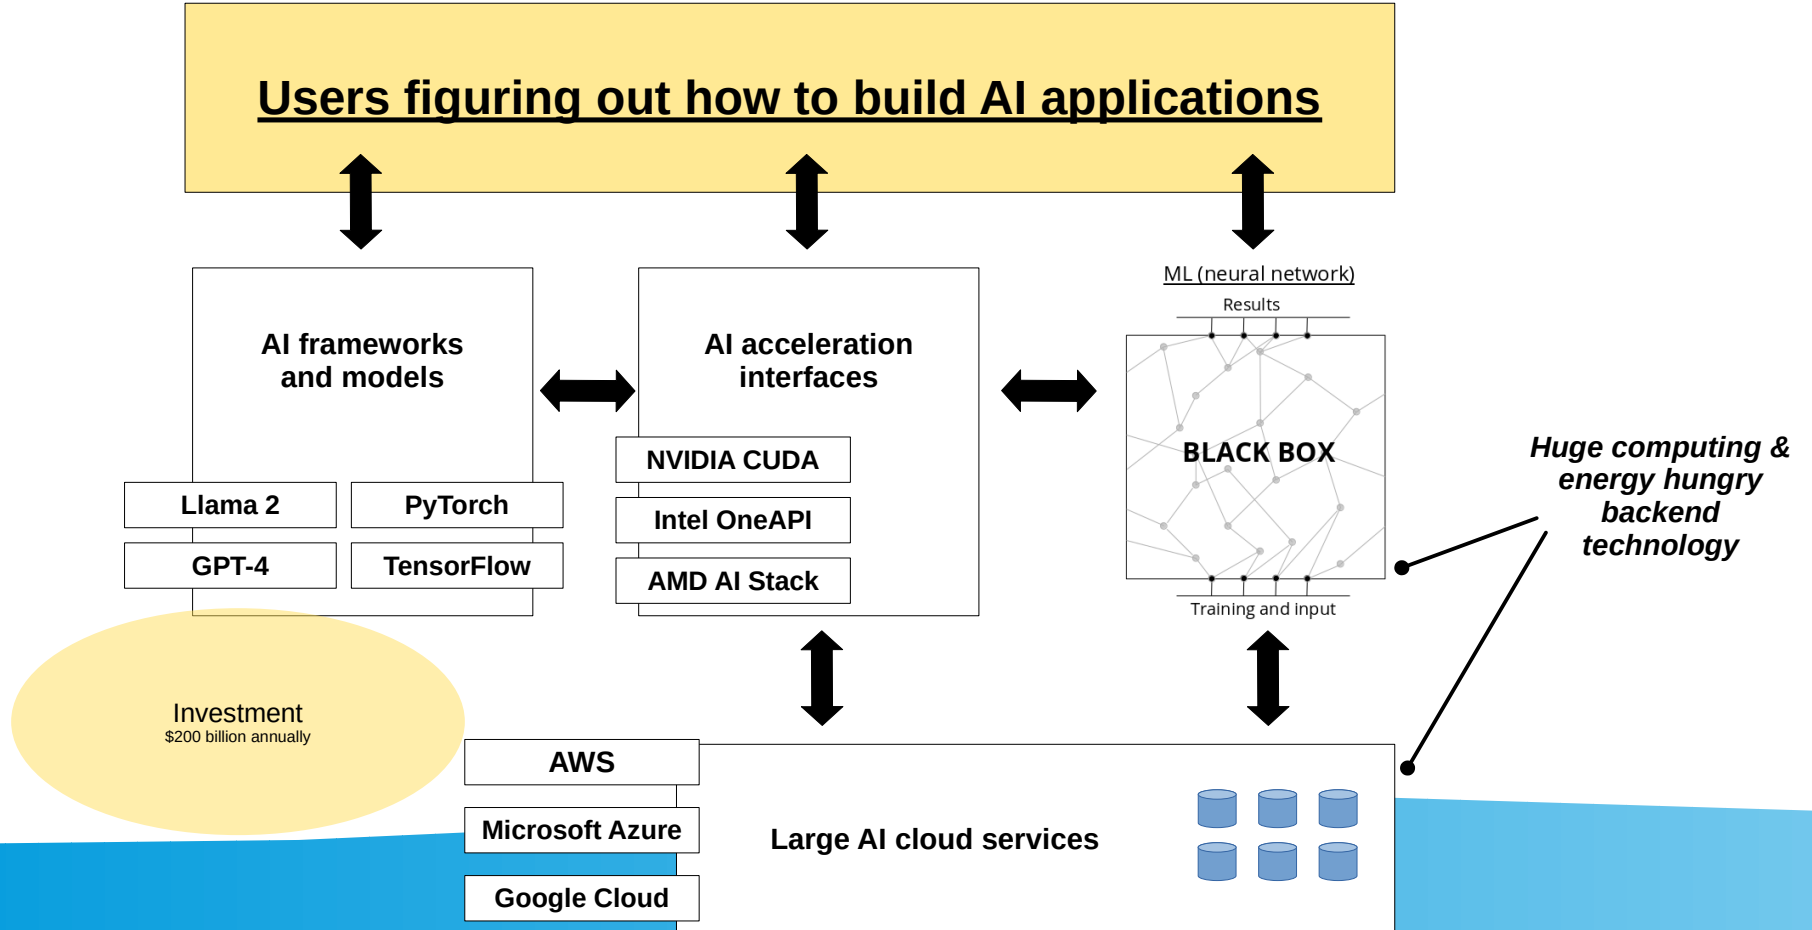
Users figuring out how to build AI applications

AI frameworks and models

Llama 2

PyTorch

GPT-4

TensorFlow

AI acceleration interfaces

NVIDIA CUDA

Intel OneAPI

AMD AI Stack

ML (neural network)

Results

BLACK BOX

Training and input

Huge computing & energy hungry backend technology

Investment
$200 billion annually

AWS

Microsoft Azure

Google Cloud

Large AI cloud services